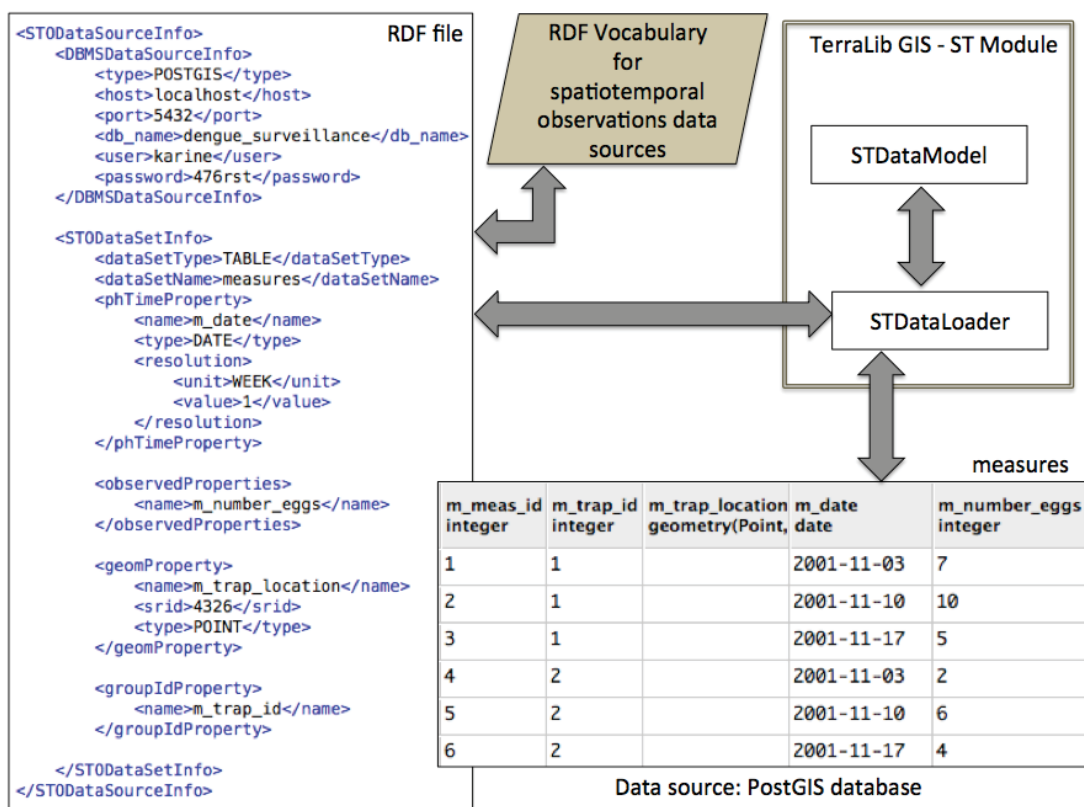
RDF file

<STODataSourceInfo>
<DBMSDataSourceInfo>
<type>POSTGIS</type>
<host>localhost</host>
<port>5432</port>
<db_name>dengue_surveillance</db_name>
<user>karine</user>
<password>476rst</password>
</DBMSDataSourceInfo>

<STODataSetInfo>
<dataSetType>TABLE</dataSetType>
<dataSetName>measures</dataSetName>
<phTimeProperty>
<name>m_date</name>
<type>DATE</type>
<resolution>
<unit>WEEK</unit>
<value>1</value>
</resolution>
</phTimeProperty>

<observedProperties>
<name>m_number_eggs</name>
</observedProperties>

<geomProperty>
<name>m_trap_location</name>
<srid>4326</srid>
<type>POINT</type>
</geomProperty>

<groupIdProperty>
<name>m_trap_id</name>
</groupIdProperty>

</STODataSetInfo>
</STODataSourceInfo>

RDF Vocabulary for spatiotemporal observations data sources

TerraLib GIS - ST Module

STDataModel

STDataLoader

measures

| m_meas_id integer | m_trap_id integer | m_trap_location geometry(Point, | m_date date | m_number_eggs integer |
|---|---|---|---|---|
| 1 | 1 | | 2001-11-03 | 7 |
| 2 | 1 | | 2001-11-10 | 10 |
| 3 | 1 | | 2001-11-17 | 5 |
| 4 | 2 | | 2001-11-03 | 2 |
| 5 | 2 | | 2001-11-10 | 6 |
| 6 | 2 | | 2001-11-17 | 4 |

Data source: PostGIS database